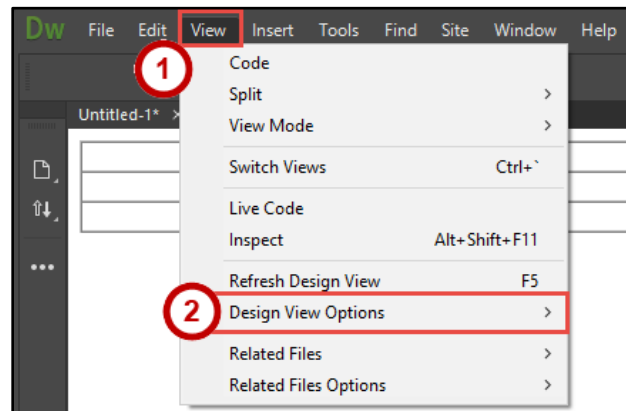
Dw File Edit View Insert Tools Find Site Window Help

Untitled-1* ×

1

Code
Split
View Mode
Switch Views Ctrl+`
Live Code
Inspect Alt+Shift+F11
Refresh Design View F5

2

Design View Options
Related Files
Related Files Options